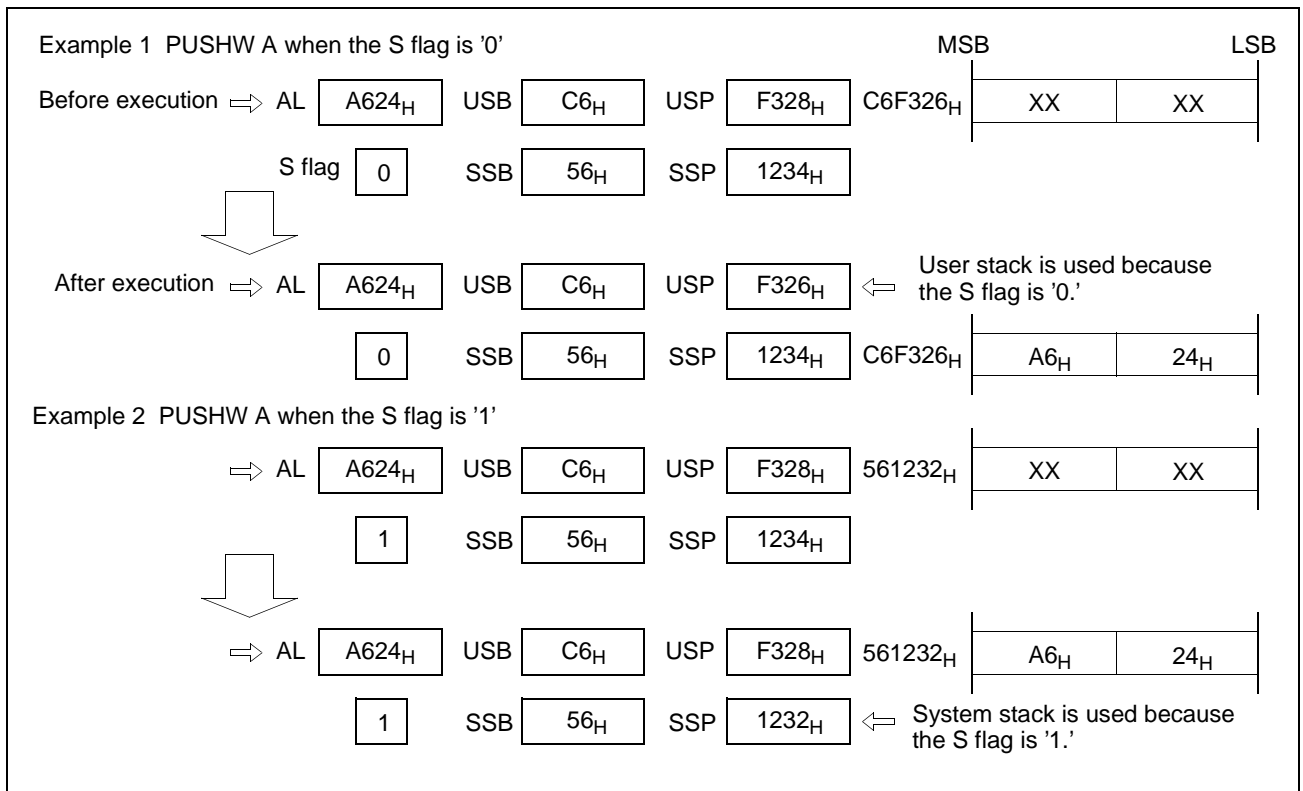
Example 1 PUSHW A when the S flag is '0'

MSB LSB

Before execution AL $A624_H$ USB $C6_H$ USP $F328_H$ $C6F326_H$ XX XX

S flag 0 SSB $56_H$ SSP $1234_H$

After execution AL $A624_H$ USB $C6_H$ USP $F326_H$ User stack is used because the S flag is '0.'

0 SSB $56_H$ SSP $1234_H$ $C6F326_H$ $A6_H$ $24_H$

Example 2 PUSHW A when the S flag is '1'

AL $A624_H$ USB $C6_H$ USP $F328_H$ $561232_H$ XX XX

1 SSB $56_H$ SSP $1234_H$

AL $A624_H$ USB $C6_H$ USP $F328_H$ $561232_H$ $A6_H$ $24_H$

1 SSB $56_H$ SSP $1232_H$ System stack is used because the S flag is '1.'